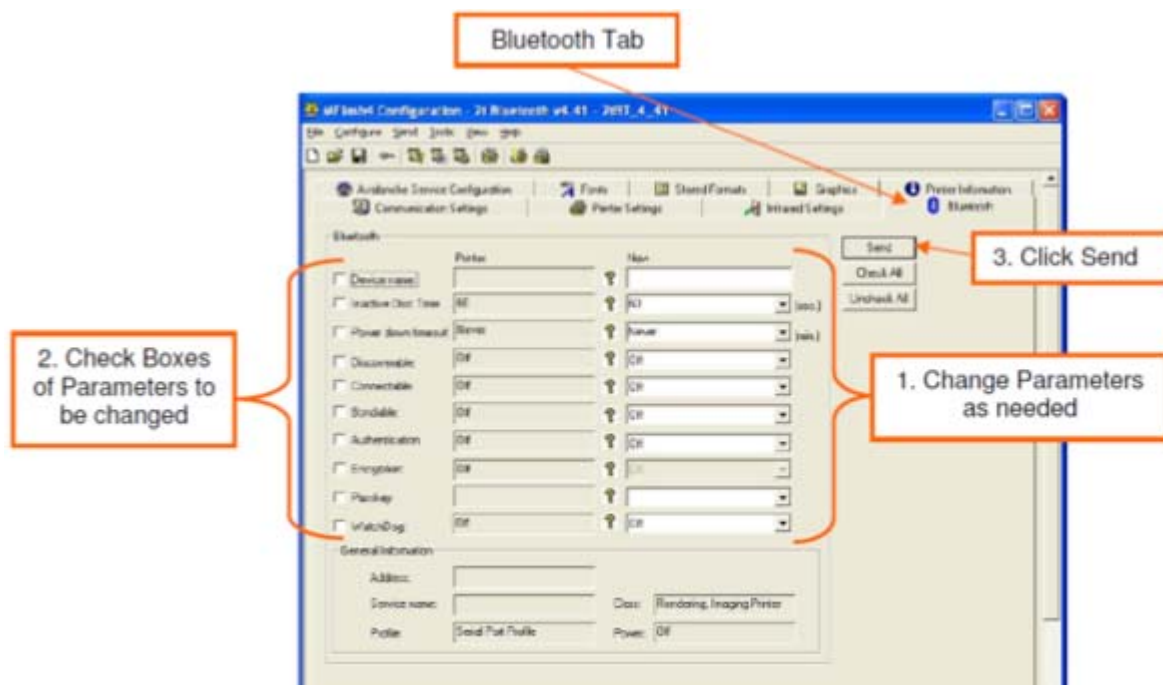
Bluetooth Tab

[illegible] Configuration - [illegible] Bluetooth v4.41 - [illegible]

File Configure Send Tools View Help

Avalanche Service Configuration | Fonts | Stored Formats | Graphics | Printer Information
Communication Settings | Printer Settings | Infrared Settings | Bluetooth

Bluetooth

Printer | New

Send
Check All
Uncheck All

3. Click Send

2. Check Boxes of Parameters to be changed

Device name
Inactive Disc Time | 60 | 60 | (sec.)
Power down timeout | Never | Never | (min.)
Discoverable | Off | Off
Connectable | Off | Off
Bondable | Off | Off
Authentication | Off | Off
Encryption | Off | Off
Passkey
WatchDog | Off | Off

1. Change Parameters as needed

General Information

Address:
Service name:
Class: Rendering, Imaging Printer
Profile: Serial Port Profile
Power: Off